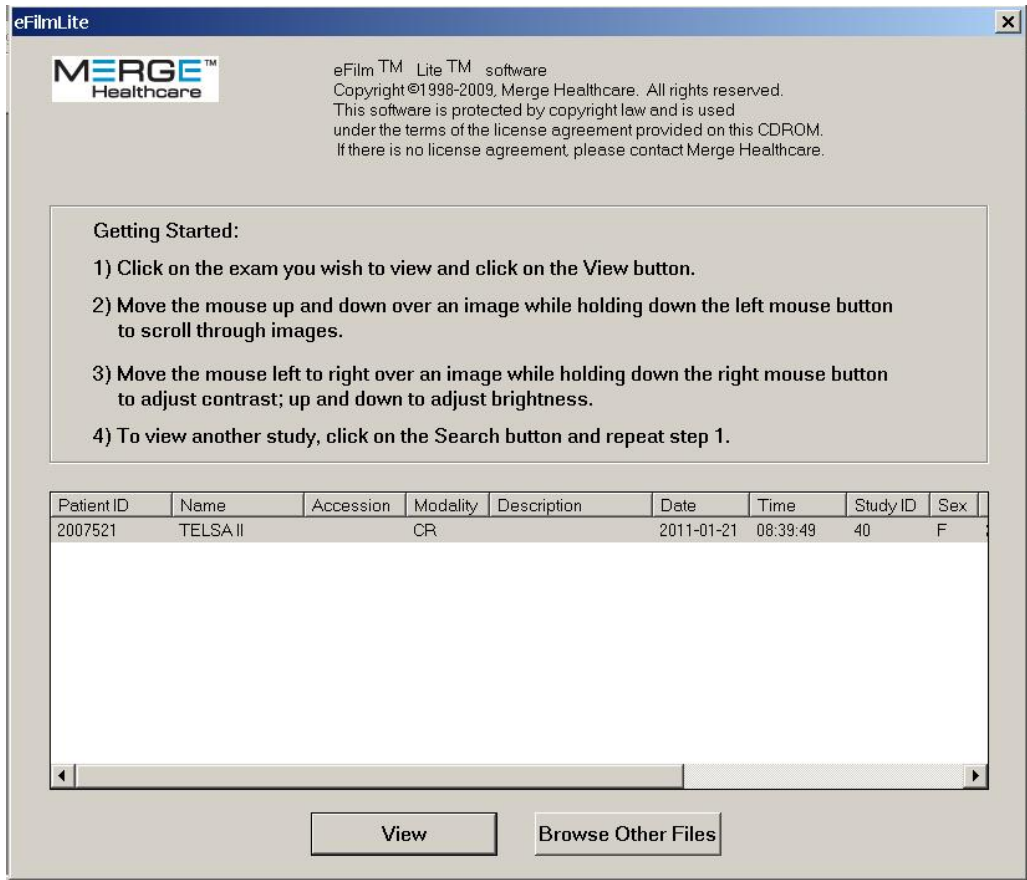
eFilmLite

MERGE™ Healthcare

eFilm TM Lite TM software
Copyright ©1998-2009, Merge Healthcare. All rights reserved.
This software is protected by copyright law and is used under the terms of the license agreement provided on this CDROM.
If there is no license agreement, please contact Merge Healthcare.

Getting Started:

1) Click on the exam you wish to view and click on the View button.

2) Move the mouse up and down over an image while holding down the left mouse button to scroll through images.

3) Move the mouse left to right over an image while holding down the right mouse button to adjust contrast; up and down to adjust brightness.

4) To view another study, click on the Search button and repeat step 1.

| Patient ID | Name | Accession | Modality | Description | Date | Time | Study ID | Sex |
|---|---|---|---|---|---|---|---|---|
| 2007521 | TELSA II | | CR | | 2011-01-21 | 08:39:49 | 40 | F |

View

Browse Other Files